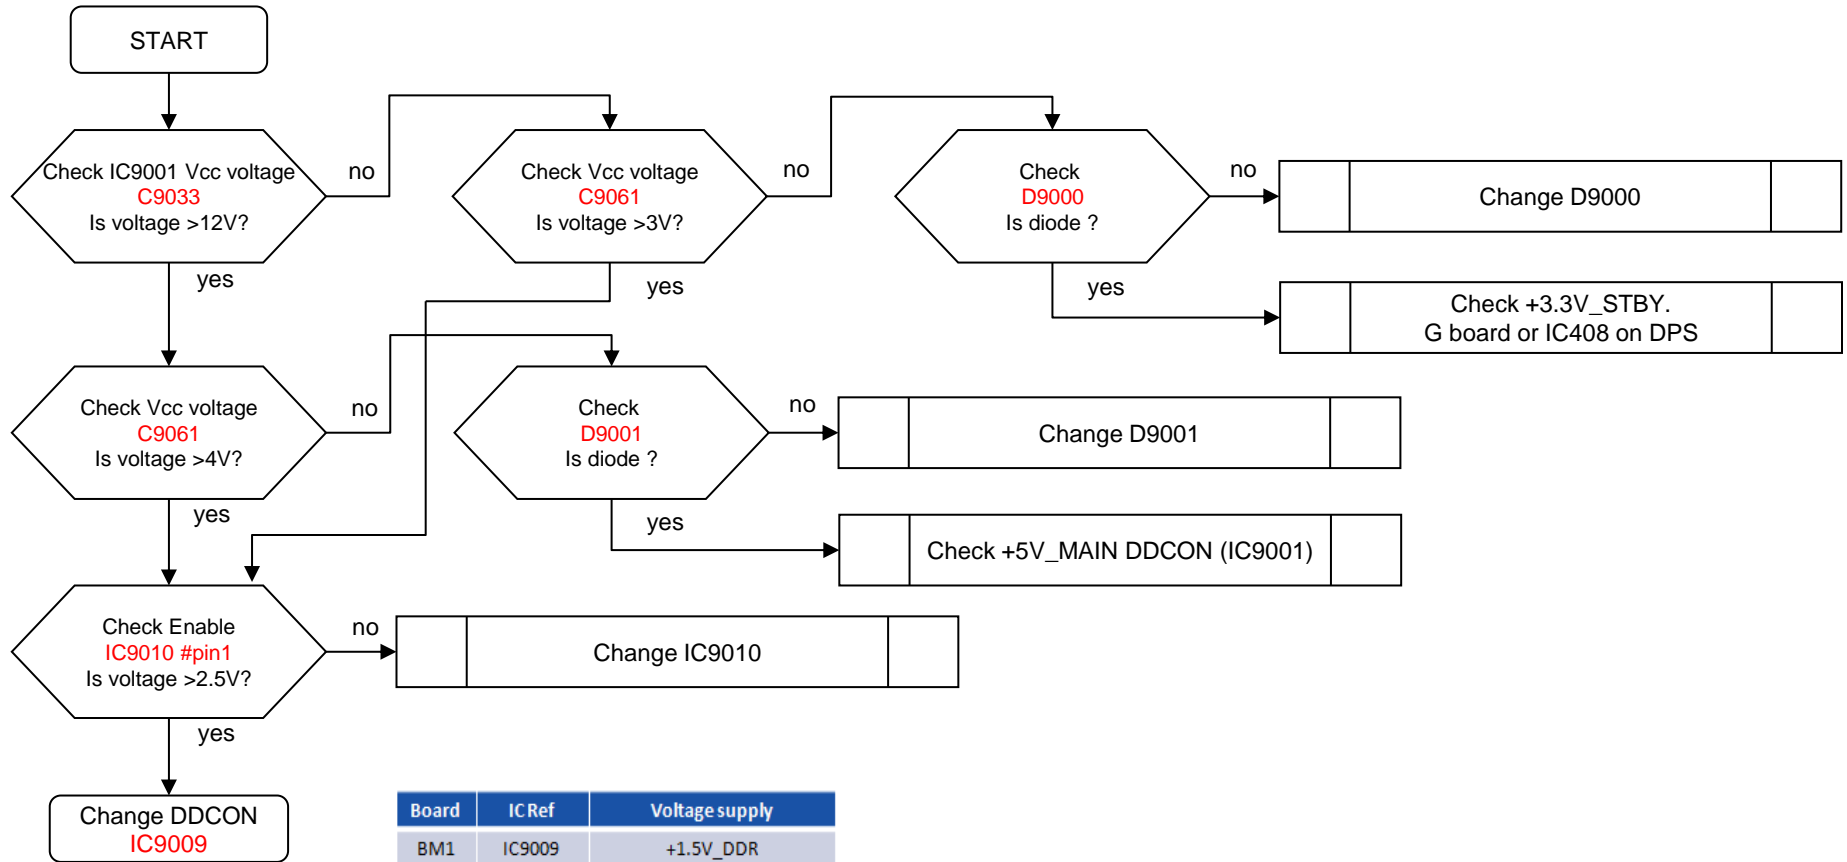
START

Check IC9001 Vcc voltage
C9033
Is voltage >12V?

no

Check Vcc voltage
C9061
Is voltage >3V?

no

Check
D9000
Is diode ?

no

Change D9000

yes

yes

Check +3.3V_STBY.
G board or IC408 on DPS

yes

Check Vcc voltage
C9061
Is voltage >4V?

no

Check
D9001
Is diode ?

no

Change D9001

yes

yes

Check +5V_MAIN DDCON (IC9001)

Check Enable
IC9010 #pin1
Is voltage >2.5V?

no

Change IC9010

yes

Change DDCON
IC9009

| Board | IC Ref | Voltage supply |
|---|---|---|
| BM1 | IC9009 | +1.5V_DDR |